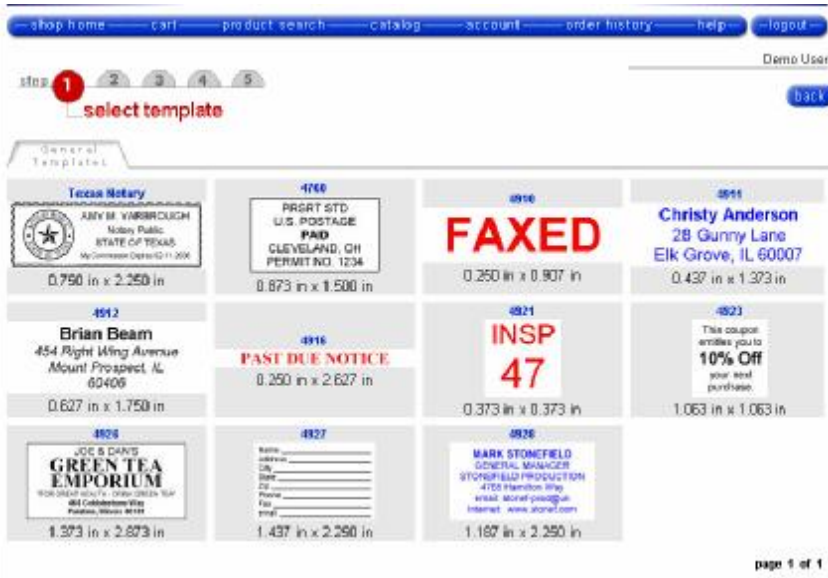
shop home — cart — product search — catalog — account — order history — help — logout

Demo User

step 1 2 3 4 5

select template

back

General Templates

| Texas Notary | 4760 | 4910 | 4911 |
|---|---|---|---|
| AMY M. YARBROUGH Notary Public STATE OF TEXAS My Commission Expires 02-11-2006 | PRSRT STD U.S. POSTAGE PAID CLEVELAND, OH PERMIT NO. 1234 | FAXED | Christy Anderson 28 Gunny Lane Elk Grove, IL 60007 |
| 0.750 in x 2.250 in | 0.873 in x 1.500 in | 0.250 in x 0.907 in | 0.437 in x 1.373 in |
| 4912 | 4916 | 4921 | 4923 |
| Brian Beam 454 Right Wing Avenue Mount Prospect, IL 60406 | PAST DUE NOTICE | INSP 47 | This coupon entitles you to 10% Off your next purchase. |
| 0.627 in x 1.750 in | 0.250 in x 2.627 in | 0.373 in x 0.373 in | 1.063 in x 1.063 in |
| 4926 | 4927 | 4928 | |
| JOE & DAN'S GREEN TEA EMPORIUM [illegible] | Name Address City State Zip Phone Fax email | MARK STONEFIELD GENERAL MANAGER STONEFIELD PRODUCTION 4755 Hamilton Way email: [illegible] Internet: www.stonef.com | |
| 1.373 in x 2.873 in | 1.437 in x 2.250 in | 1.187 in x 2.250 in | |

page 1 of 1